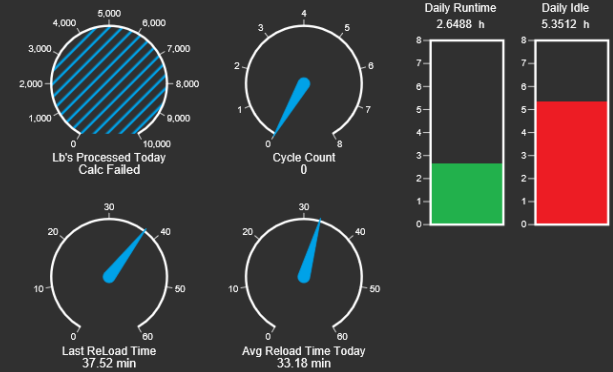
4,000
5,000
6,000
3,000
7,000
2,000
8,000
1,000
9,000
0
10,000
Lb's Processed Today
Calc Failed

4
3
5
2
6
1
7
0
8
Cycle Count
0

Daily Runtime
2.6488 h
8
7
6
5
4
3
2
1
0

Daily Idle
5.3512 h
8
7
6
5
4
3
2
1
0

30
20
40
10
50
0
60
Last ReLoad Time
37.52 min

30
20
40
10
50
0
60
Avg Reload Time Today
33.18 min